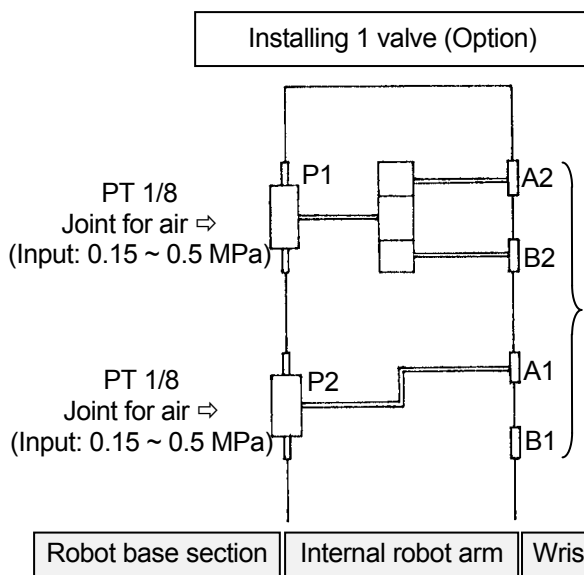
Installing 1 valve (Option)

P1

PT 1/8
Joint for air ⇨
(Input: 0.15 ~ 0.5 MPa)

A2

B2

PT 1/8
Joint for air ⇨
(Input: 0.15 ~ 0.5 MPa)

P2

A1

B1

| Robot base section | Internal robot arm | Wris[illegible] |
|---|---|---|